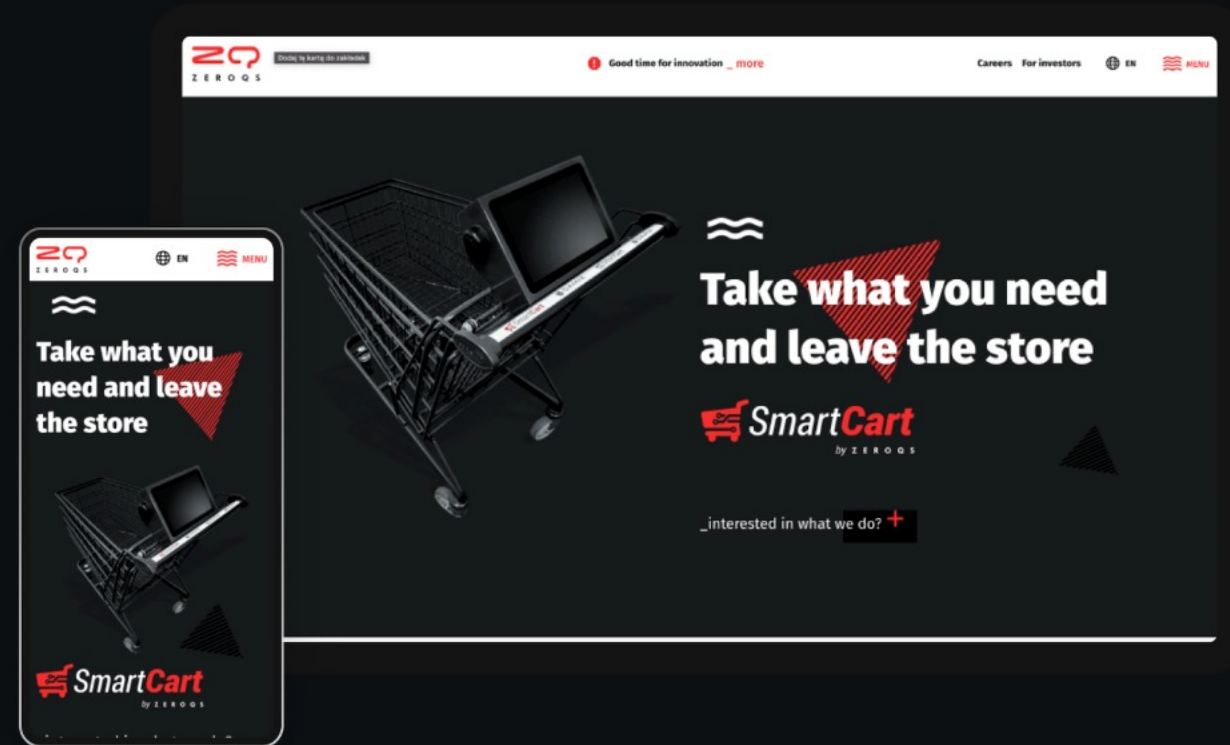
ZEROQS

Dodaj tę kartę do zakładek

Good time for innovation _ more

Careers For investors EN MENU

Take what you need and leave the store

SmartCart
by ZEROQS

_interested in what we do? +

ZEROQS

EN MENU

Take what you need and leave the store

SmartCart
by ZEROQS

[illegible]